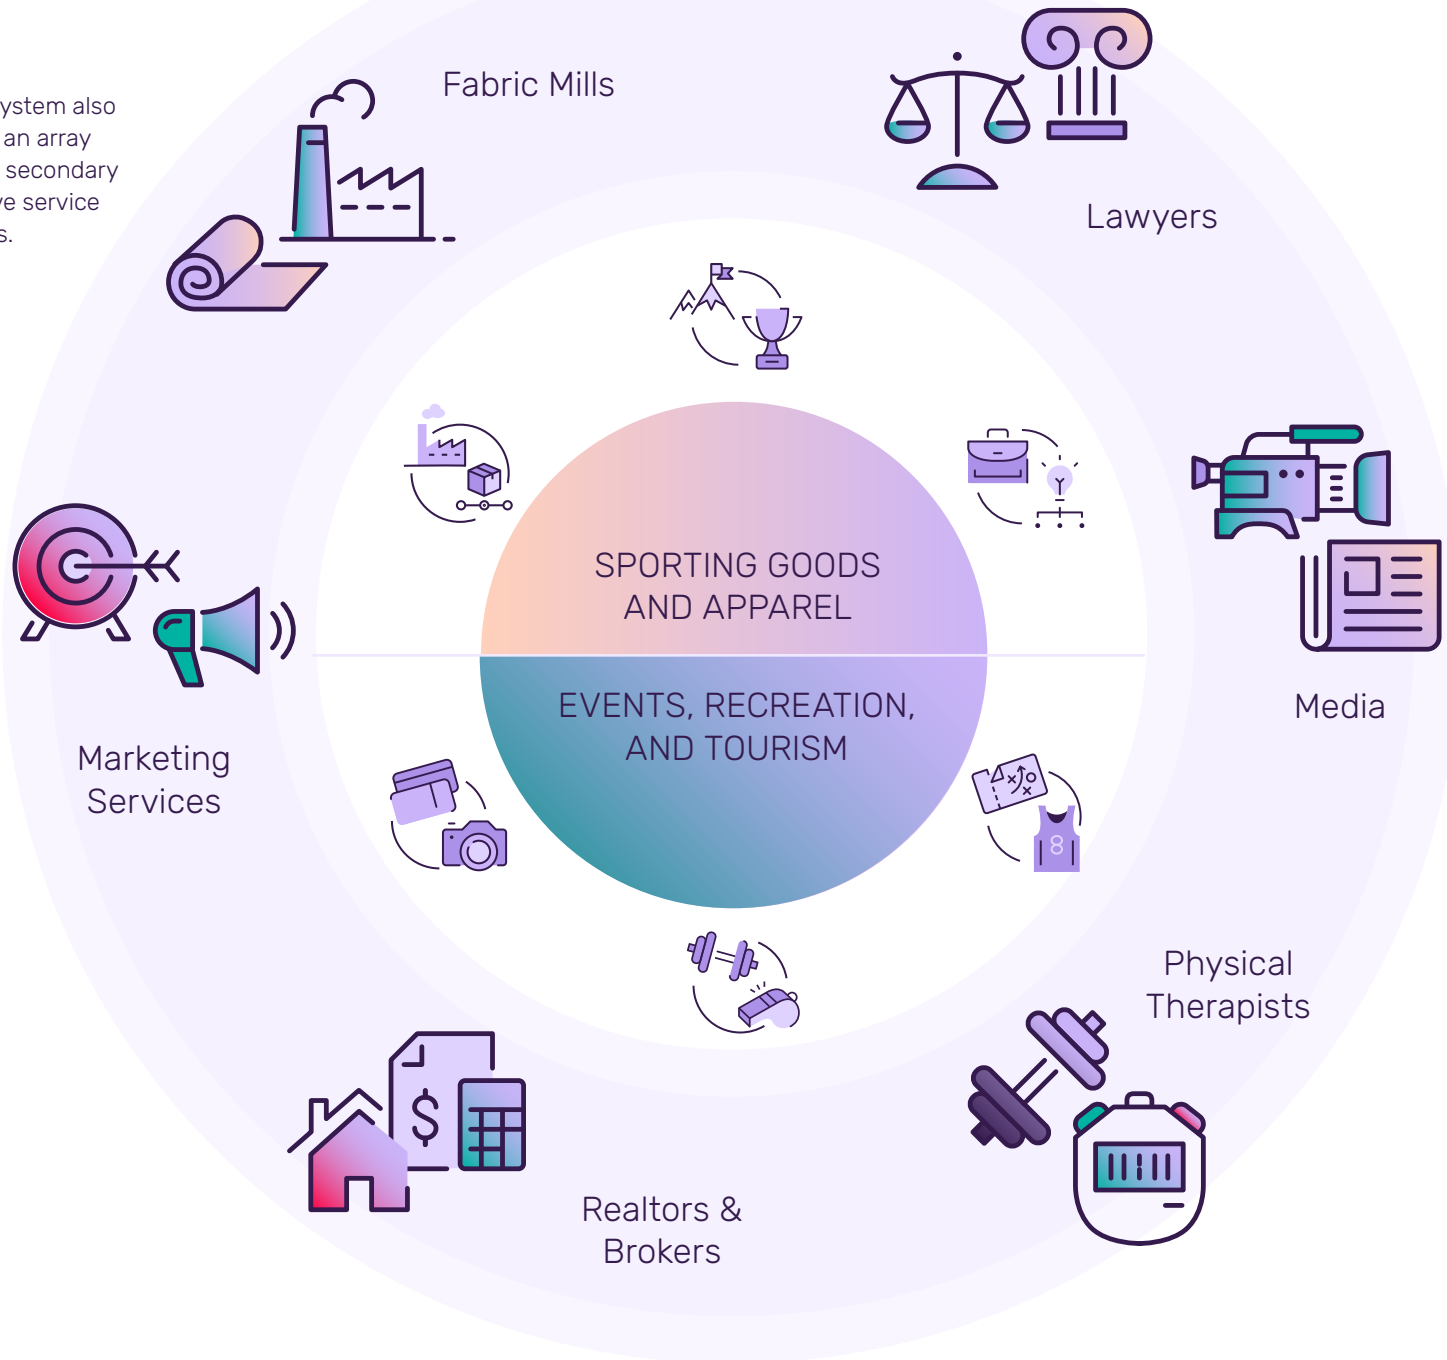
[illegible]ystem also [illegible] an array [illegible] secondary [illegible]e service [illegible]s.

Fabric Mills

Lawyers

SPORTING GOODS AND APPAREL

EVENTS, RECREATION, AND TOURISM

Media

Marketing Services

8

Physical Therapists

Realtors & Brokers

$